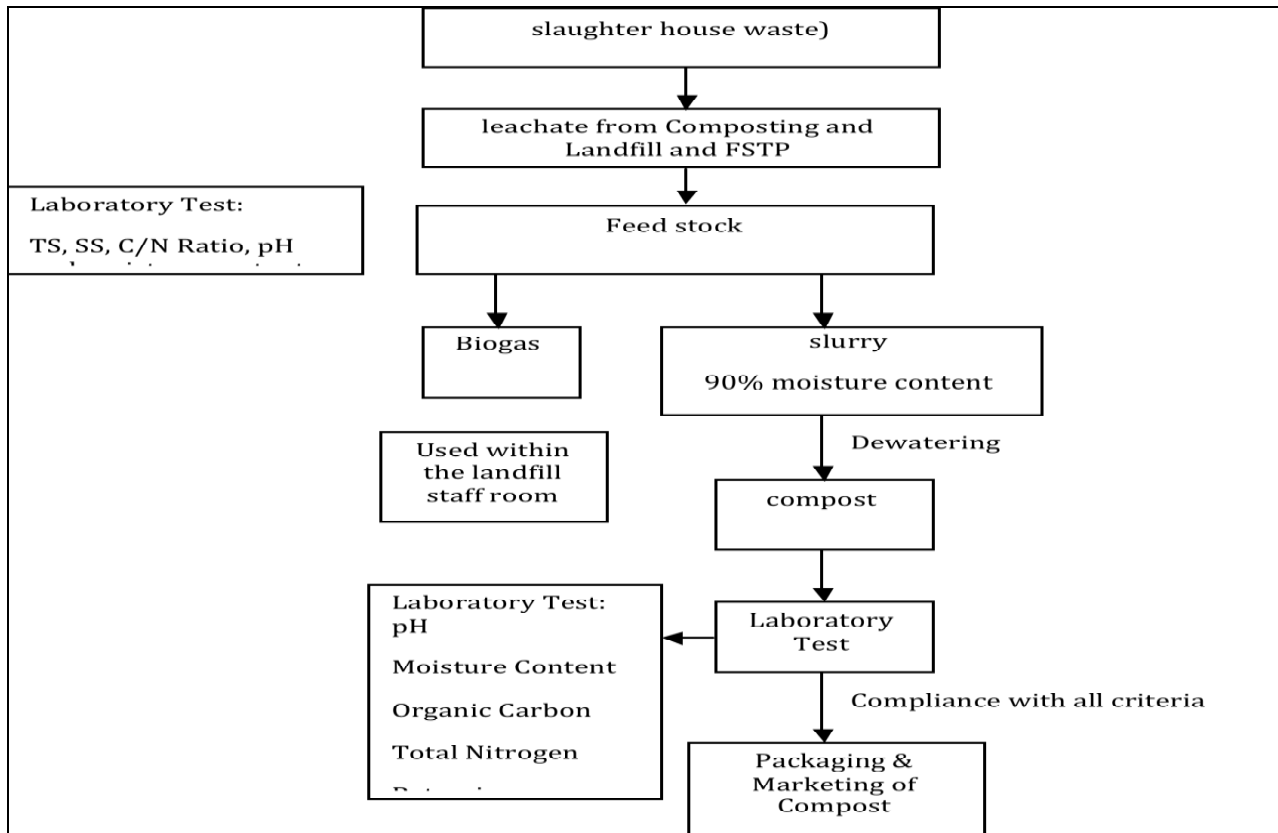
slaughter house waste)

leachate from Composting and Landfill and FSTP

Laboratory Test:

TS, SS, C/N Ratio, pH

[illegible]

Feed stock

Biogas

slurry

90% moisture content

Used within the landfill staff room

Dewatering

compost

Laboratory Test:
pH

Moisture Content

Organic Carbon

Total Nitrogen

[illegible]

Laboratory Test

Compliance with all criteria

Packaging & Marketing of Compost